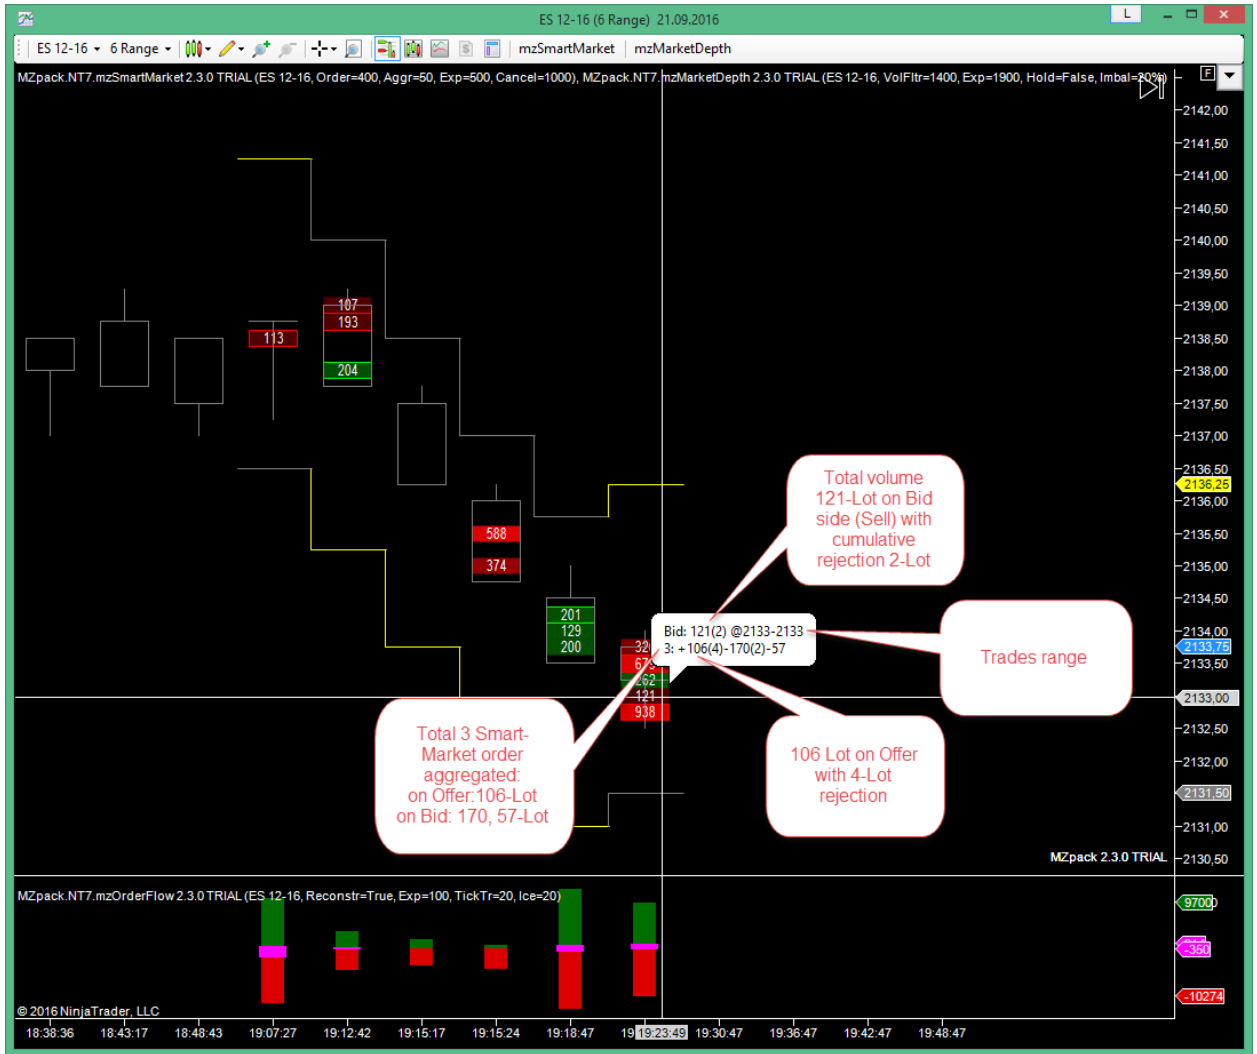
ES 12-16 (6 Range) 21.09.2016

L

ES 12-16 6 Range mzSmartMarket mzMarketDepth

MZpack.NT7.mzSmartMarket 2.3.0 TRIAL (ES 12-16, Order=400, Aggr=50, Exp=500, Cancel=1000), MZpack.NT7.mzMarketDepth 2.3.0 TRIAL (ES 12-16, VolFltr=1400, Exp=1900, Hold=False, Imbal=20%)

F

2142,00
2141,50
2141,00
2140,50
2140,00
2139,50
2139,00
2138,50
2138,00
2137,50
2137,00
2136,50
2136,25
2136,00
2135,50
2135,00
2134,50
2134,00
2133,75
2133,50
2133,00
2132,50
2132,00
2131,50
2131,00
2130,50

107
193
113
204
588
374
201
129
200
32
67
262
121
938

Total volume 121-Lot on Bid side (Sell) with cumulative rejection 2-Lot

Bid: 121(2) @2133-2133
3: +106(4)-170(2)-57

Trades range

Total 3 Smart-Market order aggregated: on Offer:106-Lot on Bid: 170, 57-Lot

106 Lot on Offer with 4-Lot rejection

MZpack 2.3.0 TRIAL

MZpack.NT7.mzOrderFlow 2.3.0 TRIAL (ES 12-16, Reconstr=True, Exp=100, TickTr=20, Ice=20)

9700
-350
-10274

© 2016 NinjaTrader, LLC

18:38:36 18:43:17 18:48:43 19:07:27 19:12:42 19:15:17 19:15:24 19:18:47 19:23:49 19:30:47 19:36:47 19:42:47 19:48:47